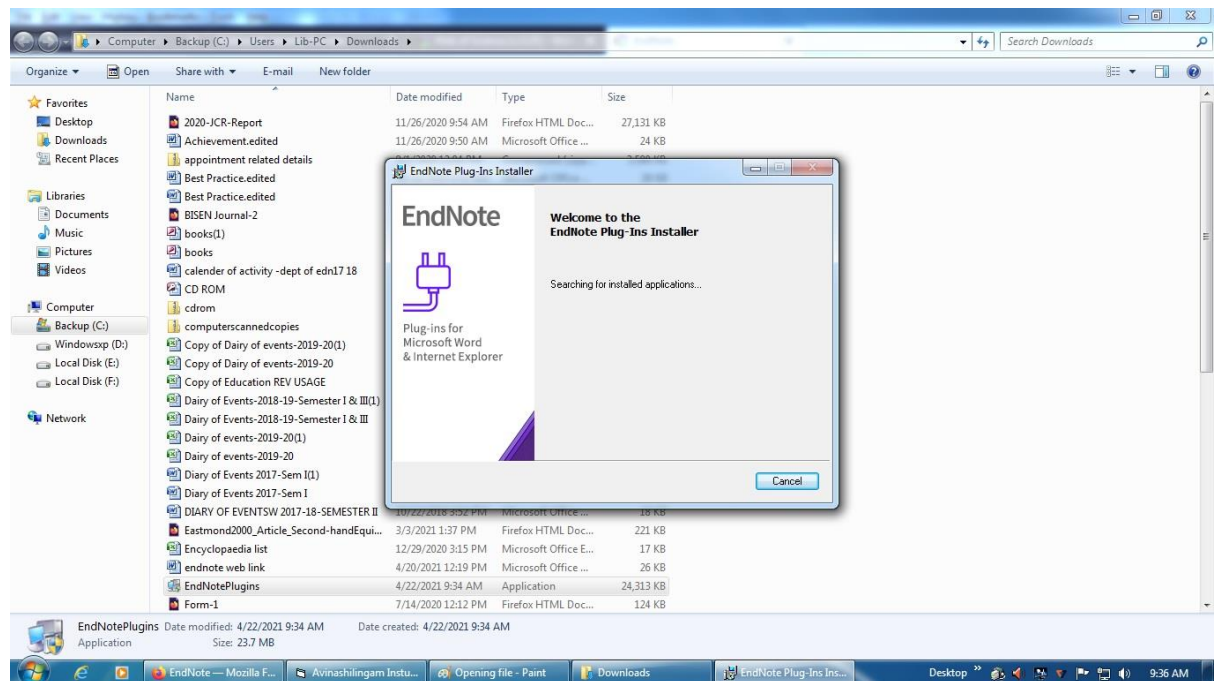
Computer ▸ Backup (C:) ▸ Users ▸ Lib-PC ▸ Downloads ▸

Search Downloads

Organize ▾ Open Share with ▾ E-mail New folder

Favorites
Desktop
Downloads
Recent Places

Libraries
Documents
Music
Pictures
Videos

Computer
Backup (C:)
Windowsxp (D:)
Local Disk (E:)
Local Disk (F:)

Network

| Name | Date modified | Type | Size |
|---|---|---|---|
| 2020-JCR-Report | 11/26/2020 9:54 AM | Firefox HTML Doc... | 27,131 KB |
| Achievement.edited | 11/26/2020 9:50 AM | Microsoft Office ... | 24 KB |
| appointment related details | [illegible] | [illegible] | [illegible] |
| Best Practice.edited | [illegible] | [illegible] | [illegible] |
| Best Practice.edited | | | |
| BISEN Journal-2 | | | |
| books(1) | | | |
| books | | | |
| calender of activity -dept of edn17 18 | | | |
| CD ROM | | | |
| cdrom | | | |
| computerscannedcopies | | | |
| Copy of Dairy of events-2019-20(1) | | | |
| Copy of Dairy of events-2019-20 | | | |
| Copy of Education REV USAGE | | | |
| Dairy of Events-2018-19-Semester I & III(1) | | | |
| Dairy of Events-2018-19-Semester I & III | | | |
| Dairy of events-2019-20(1) | | | |
| Dairy of events-2019-20 | | | |
| Diary of Events 2017-Sem I(1) | | | |
| Diary of Events 2017-Sem I | | | |
| DIARY OF EVENTSW 2017-18-SEMESTER II | 10/22/2018 3:52 PM | Microsoft Office ... | 18 KB |
| Eastmond2000_Article_Second-handEqui... | 3/3/2021 1:37 PM | Firefox HTML Doc... | 221 KB |
| Encyclopaedia list | 12/29/2020 3:15 PM | Microsoft Office E... | 17 KB |
| endnote web link | 4/20/2021 12:19 PM | Microsoft Office ... | 26 KB |
| EndNotePlugins | 4/22/2021 9:34 AM | Application | 24,313 KB |
| Form-1 | 7/14/2020 12:12 PM | Firefox HTML Doc... | 124 KB |

EndNote Plug-Ins Installer

EndNote

Plug-ins for Microsoft Word & Internet Explorer

Welcome to the EndNote Plug-Ins Installer

Searching for installed applications...

Cancel

EndNotePlugins Date modified: 4/22/2021 9:34 AM Date created: 4/22/2021 9:34 AM
Application Size: 23.7 MB

EndNote — Mozilla F... Avinashilingam Instu... Opening file - Paint Downloads EndNote Plug-Ins Ins... Desktop 9:36 AM